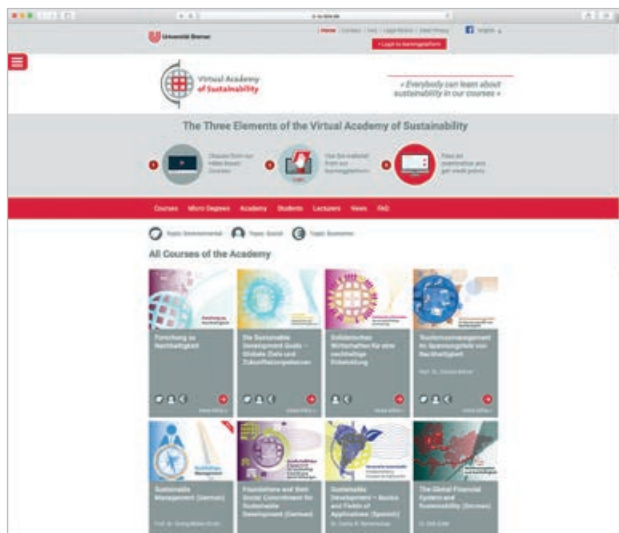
Universität Bremen

| Home | Contact | Help | Legal Notice | Data Privacy | English

> Login to learningplatform

Virtual Academy of Sustainability

» Everybody can learn about sustainability in our courses «

The Three Elements of the Virtual Academy of Sustainability

1 Choose from our video-based Courses

2 Use the material from our learningplatform

3 Pass an examination and get credit points

Courses Micro Degrees Academy Students Lecturers News FAQ

Topic: Environmental Topic: Social Topic: Economic

All Courses of the Academy

Forschung zu Nachhaltigkeit

Die Sustainable Development Goals – Globale Ziele und Zukunftskompetenzen

Solidarisches Wirtschaften für eine nachhaltige Entwicklung

Stadtwassermanagement im Spannungsfeld von Nachhaltigkeit

Sustainable Management (German)

Foundations and Their Social Commitment for Sustainable Development (German)

Sustainable Development – Basics and Fields of Applications (Spanish)

The Global Financial System and Sustainability (German)

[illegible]